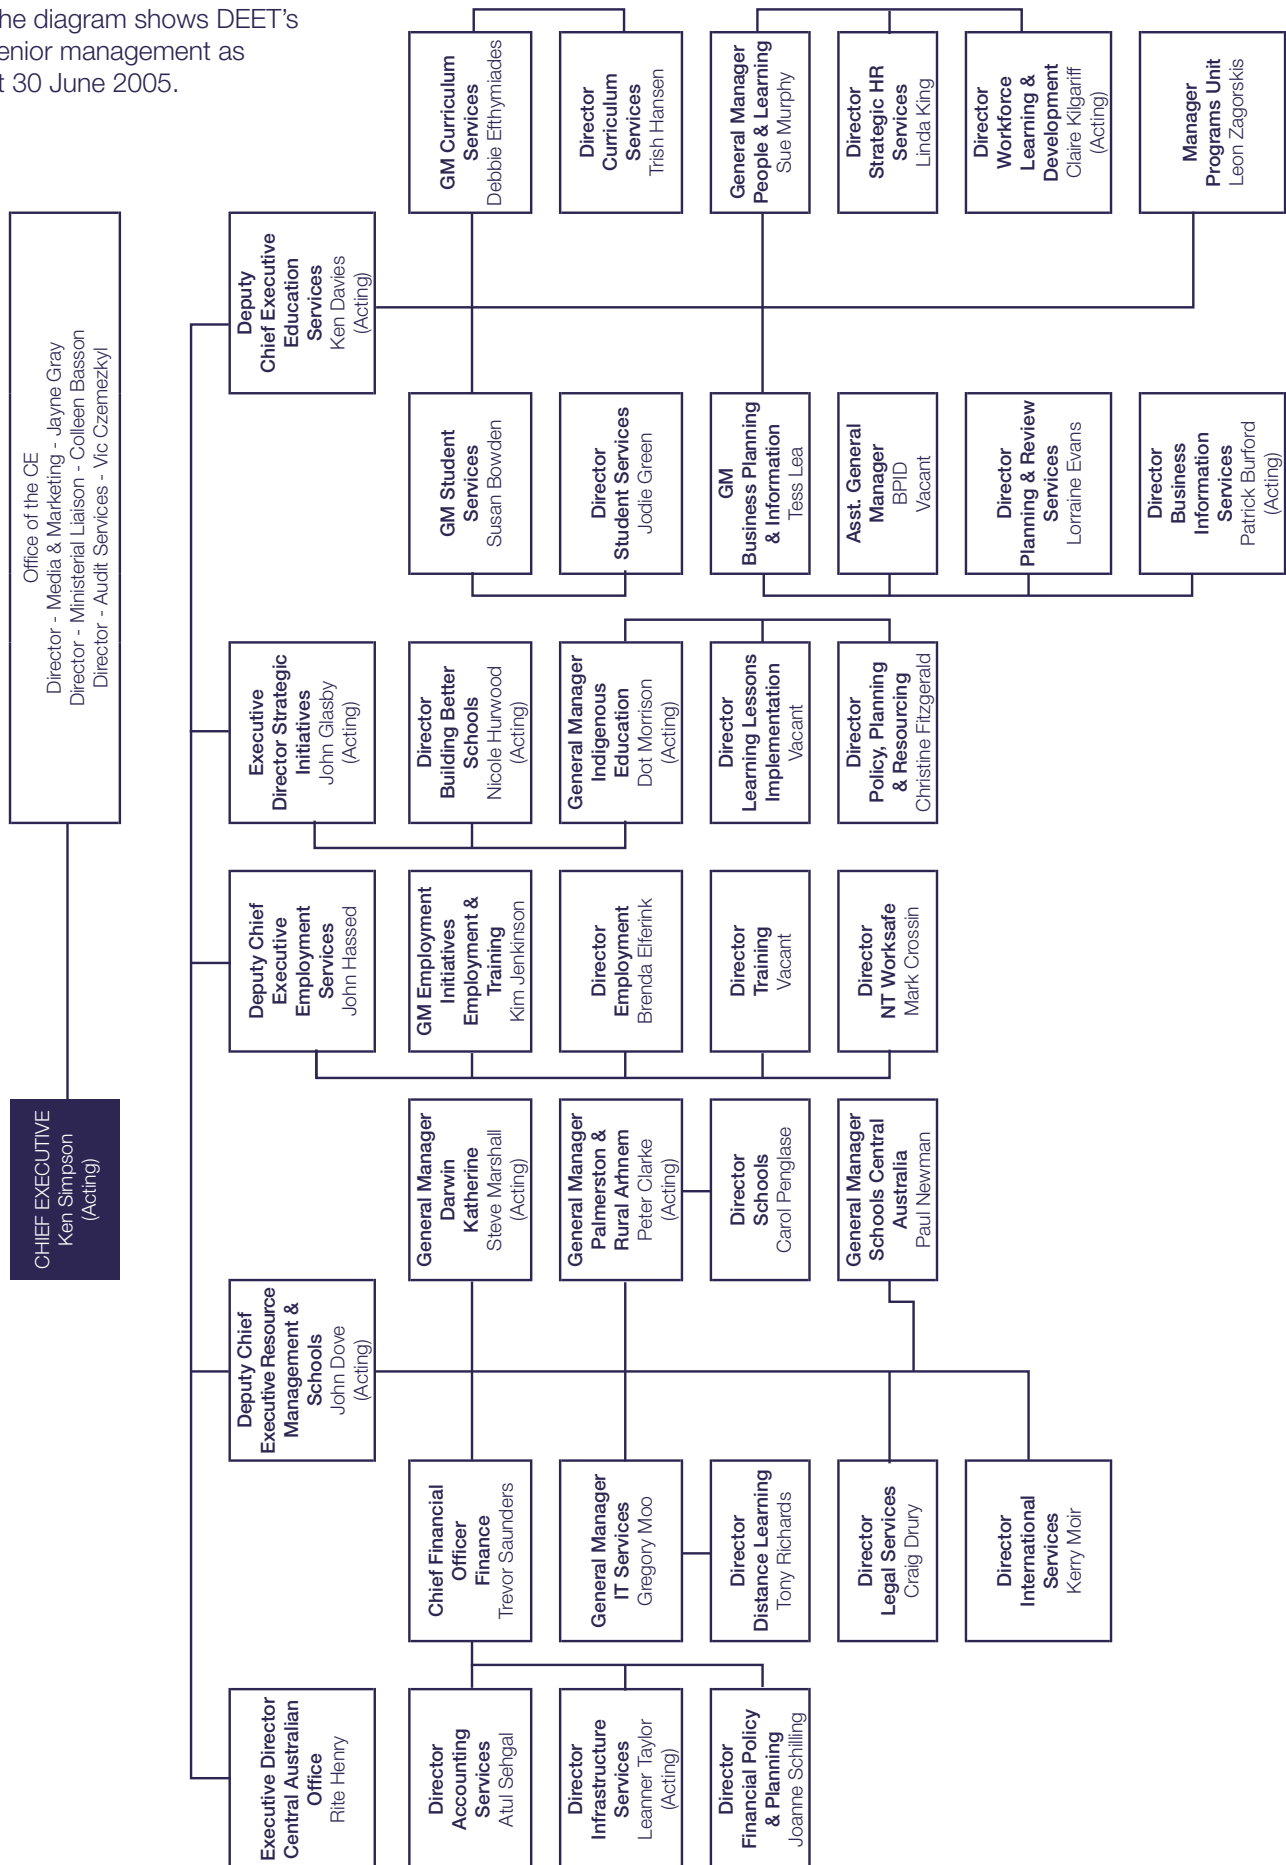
he diagram shows DEET's enior management as t 30 June 2005.

Office of the CE
Director - Media & Marketing - Jayne Gray
Director - Ministerial Liaison - Colleen Basson
Director - Audit Services - Vic Czemezkyl

CHIEF EXECUTIVE
Ken Simpson
(Acting)

Deputy Chief Executive Education Services
Ken Davies
(Acting)

GM Curriculum Services
Debbie Efthymiades

Director Curriculum Services
Trish Hansen

General Manager People & Learning
Sue Murphy

Director Strategic HR Services
Linda King

Director Workforce Learning & Development
Claire Kilgariff
(Acting)

Manager Programs Unit
Leon Zagorskis

GM Student Services
Susan Bowden

Director Student Services
Jodie Green

GM Business Planning & Information
Tess Lea

Asst. General Manager BPID
Vacant

Director Planning & Review Services
Lorraine Evans

Director Business Information Services
Patrick Burford
(Acting)

Executive Director Strategic Initiatives
John Glasby
(Acting)

Director Building Better Schools
Nicole Hurwood
(Acting)

General Manager Indigenous Education
Dot Morrison
(Acting)

Director Learning Lessons Implementation
Vacant

Director Policy, Planning & Resourcing
Christine Fitzgerald

Deputy Chief Executive Employment Services
John Hassed

GM Employment Initiatives Employment & Training
Kim Jenkinson

Director Employment
Brenda Elferink

Director Training
Vacant

Director NT Worksafe
Mark Crossin

Deputy Chief Executive Resource Management & Schools
John Dove
(Acting)

General Manager Darwin Katherine
Steve Marshall
(Acting)

General Manager Palmerston & Rural Arhnem
Peter Clarke
(Acting)

Director Schools
Carol Penglase

General Manager Schools Central Australia
Paul Newman

Chief Financial Officer Finance
Trevor Saunders

General Manager IT Services
Gregory Moo

Director Distance Learning
Tony Richards

Director Legal Services
Craig Drury

Director International Services
Kerry Moir

Executive Director Central Australian Office
Rite Henry

Director Accounting Services
Atul Sehgal

Director Infrastructure Services
Leanner Taylor
(Acting)

Director Financial Policy & Planning
Joanne Schilling